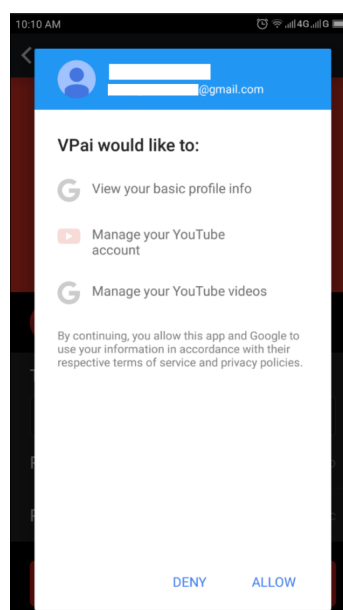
10:10 AM

4G G

@gmail.com

VPai would like to:

View your basic profile info

Manage your YouTube account

Manage your YouTube videos

By continuing, you allow this app and Google to use your information in accordance with their respective terms of service and privacy policies.

DENY ALLOW